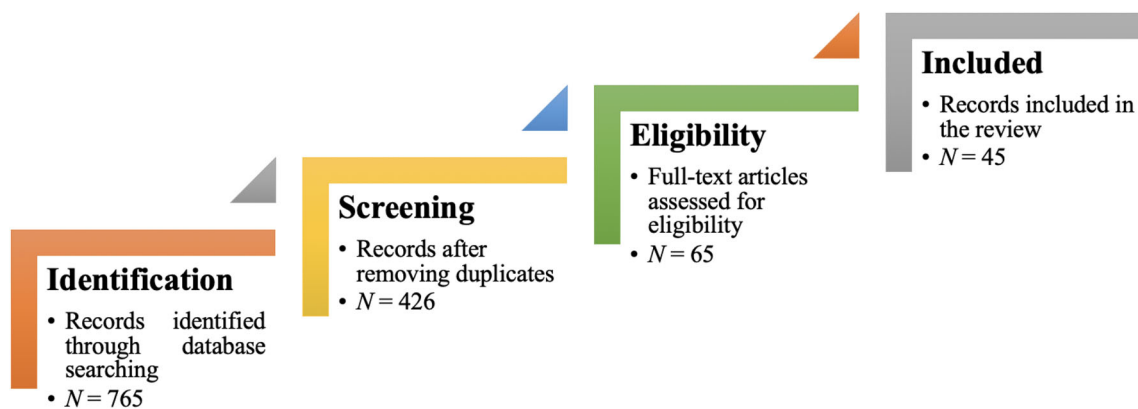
Identification

• Records identified through database searching
• $N = 765$

Screening

• Records after removing duplicates
• $N = 426$

Eligibility

• Full-text articles assessed for eligibility
• $N = 65$

Included

• Records included in the review
• $N = 45$